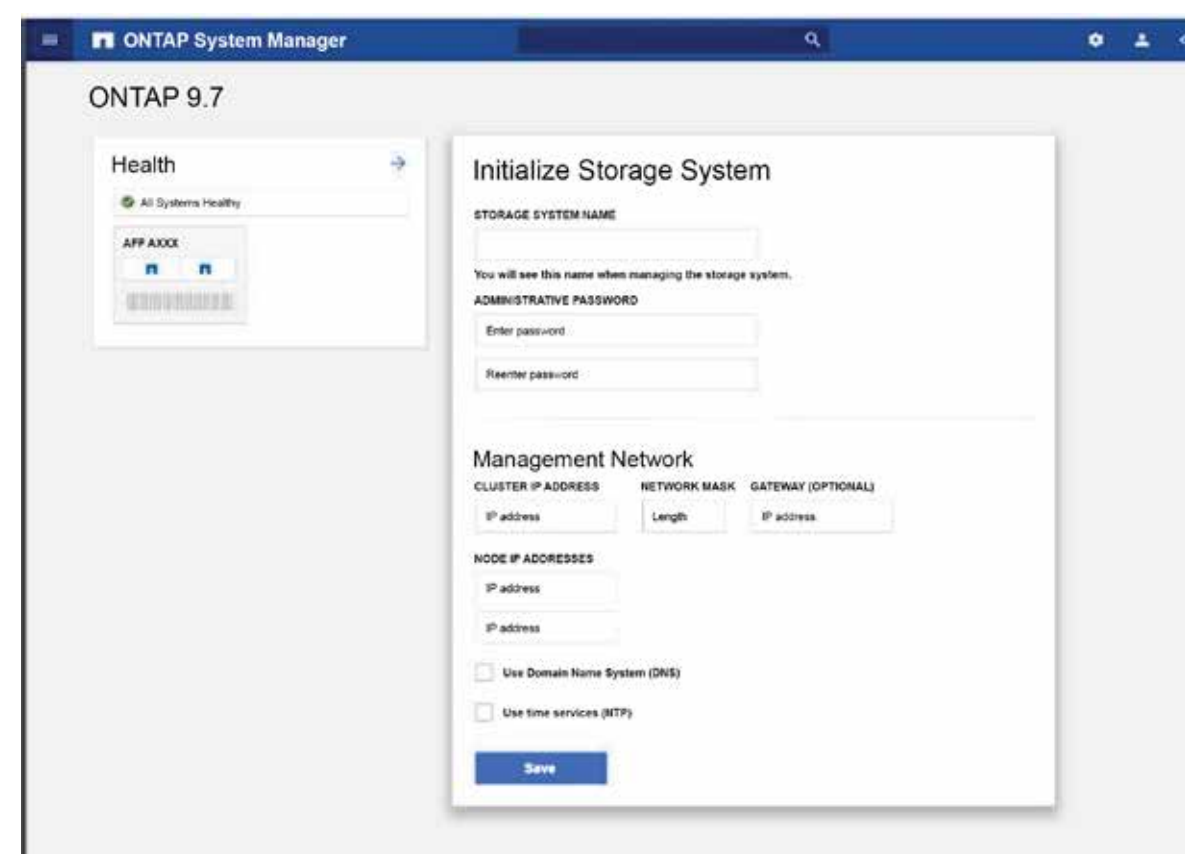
ONTAP System Manager

ONTAP 9.7

Health

All Systems Healthy

AFF AXXX

Initialize Storage System

STORAGE SYSTEM NAME

You will see this name when managing the storage system.

ADMINISTRATIVE PASSWORD

Enter password

Reenter password

Management Network

CLUSTER IP ADDRESS

NETWORK MASK

GATEWAY (OPTIONAL)

IP address

Length

IP address

NODE IP ADDRESSES

IP address

IP address

Use Domain Name System (DNS)

Use time services (NTP)

Save